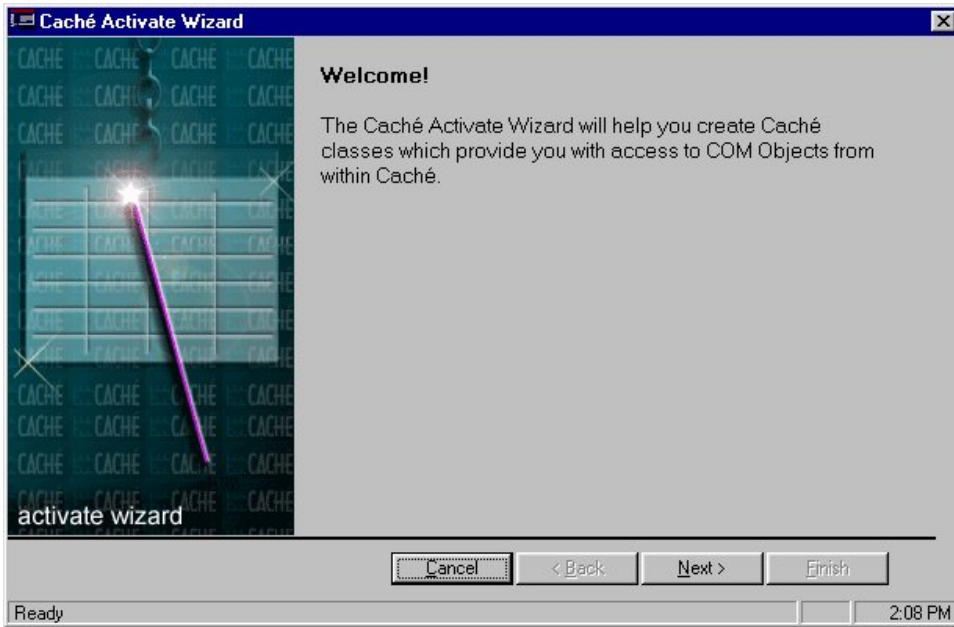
Caché Activate Wizard

CACHE CACHE CACHE CACHE
CACHE CACHE CACHE CACHE
CACHE CACHE CACHE CACHE
CACHE CACHE CACHE CACHE
CACHE CACHE CACHE CACHE
CACHE CACHE CACHE CACHE
CACHE CACHE CACHE CACHE

activate wizard

Welcome!

The Caché Activate Wizard will help you create Caché classes which provide you with access to COM Objects from within Caché.

Cancel
< Back
Next >
Finish

Ready
2:08 PM